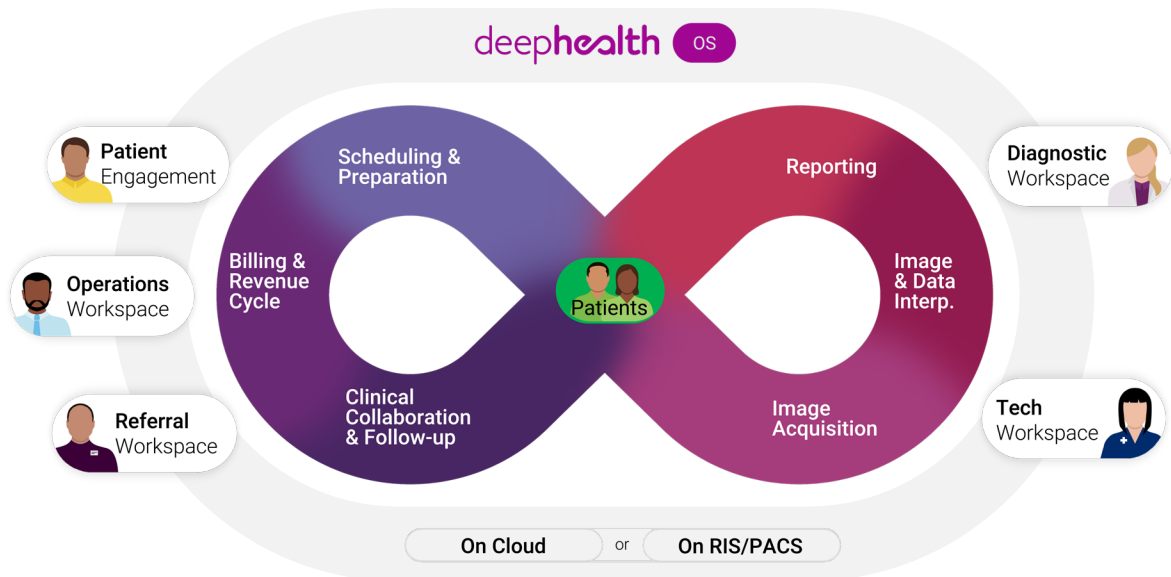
deephealth OS

Patient Engagement

Operations Workspace

Referral Workspace

Scheduling & Preparation

Billing & Revenue Cycle

Clinical Collaboration & Follow-up

Patients

Reporting

Image & Data Interp.

Image Acquisition

Diagnostic Workspace

Tech Workspace

On Cloud or On RIS/PACS